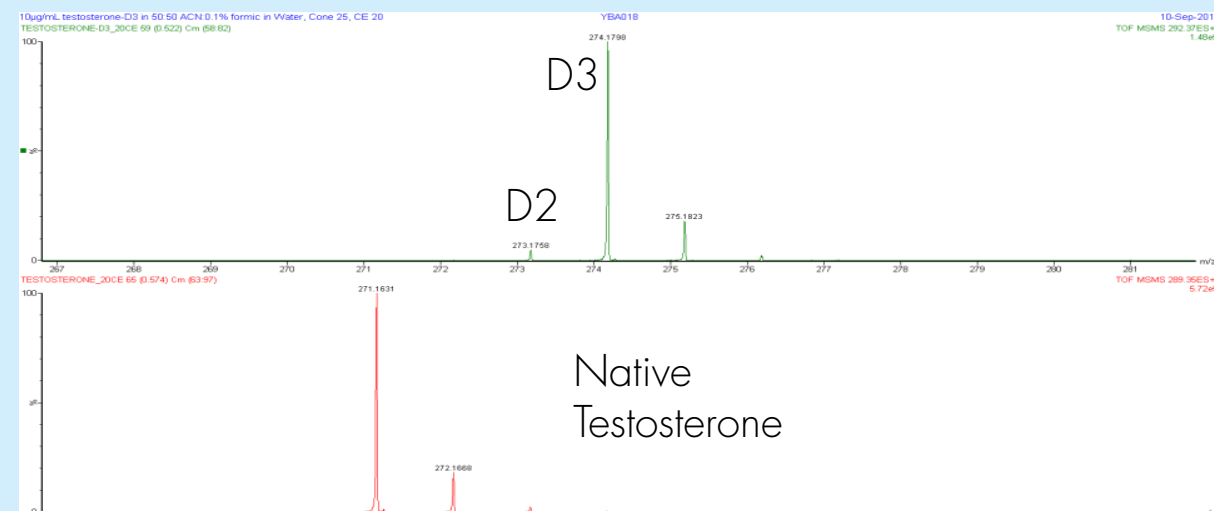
10µg/mL testosterone-D3 in 50:50 ACN:0.1% formic in Water, Cone 25, CE 20
TESTOSTERONE-D3_20CE 59 (0.522) Cm (58:82)

YBA018

10-Sep-201

TOF MSMS 292.37ES+
1.48e

100

%

0

D3

274.1798

D2

275.1823

273.1758

267 268 269 270 271 272 273 274 275 276 277 278 279 280 281

m/z

TESTOSTERONE_20CE 65 (0.574) Cm (63:97)

TOF MSMS 289.35ES+
5.72e

100

271.1631

%

Native
Testosterone

272.1668

0